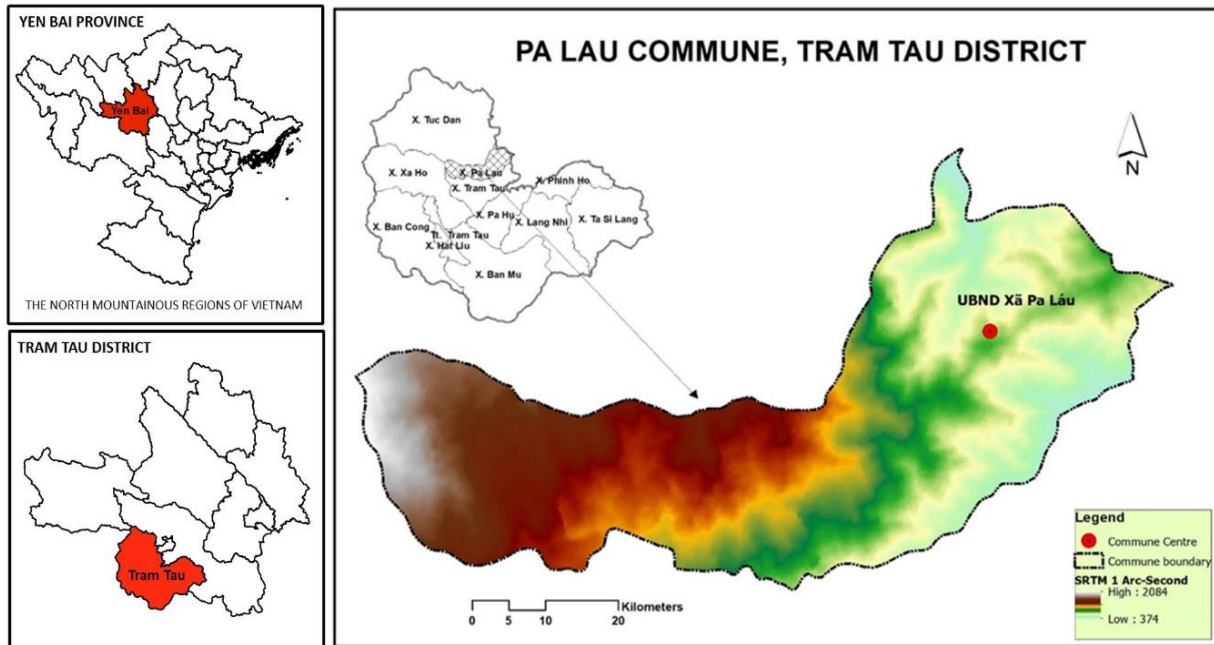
YEN BAI PROVINCE

Yen Bai

THE NORTH MOUNTAINOUS REGIONS OF VIETNAM

TRAM TAU DISTRICT

Tram Tau

PA LAU COMMUNE, TRAM TAU DISTRICT

X. Tuc Dan
X. Xa Ho
X. Pa Lau
X. Tram Tau
X. Phinh Ho
X. Pa Hu
X. Lang Nhi
X. Ta Si Lang
X. Ban Cong
Tt. Tram Tau
X. Hat Liu
X. Ban Mu

N

UBND Xã Pa Láu

0 5 10 20 Kilometers

Legend
Commune Centre
Commune boundary
SRTM 1 Arc-Second
High : 2084
Low : 374